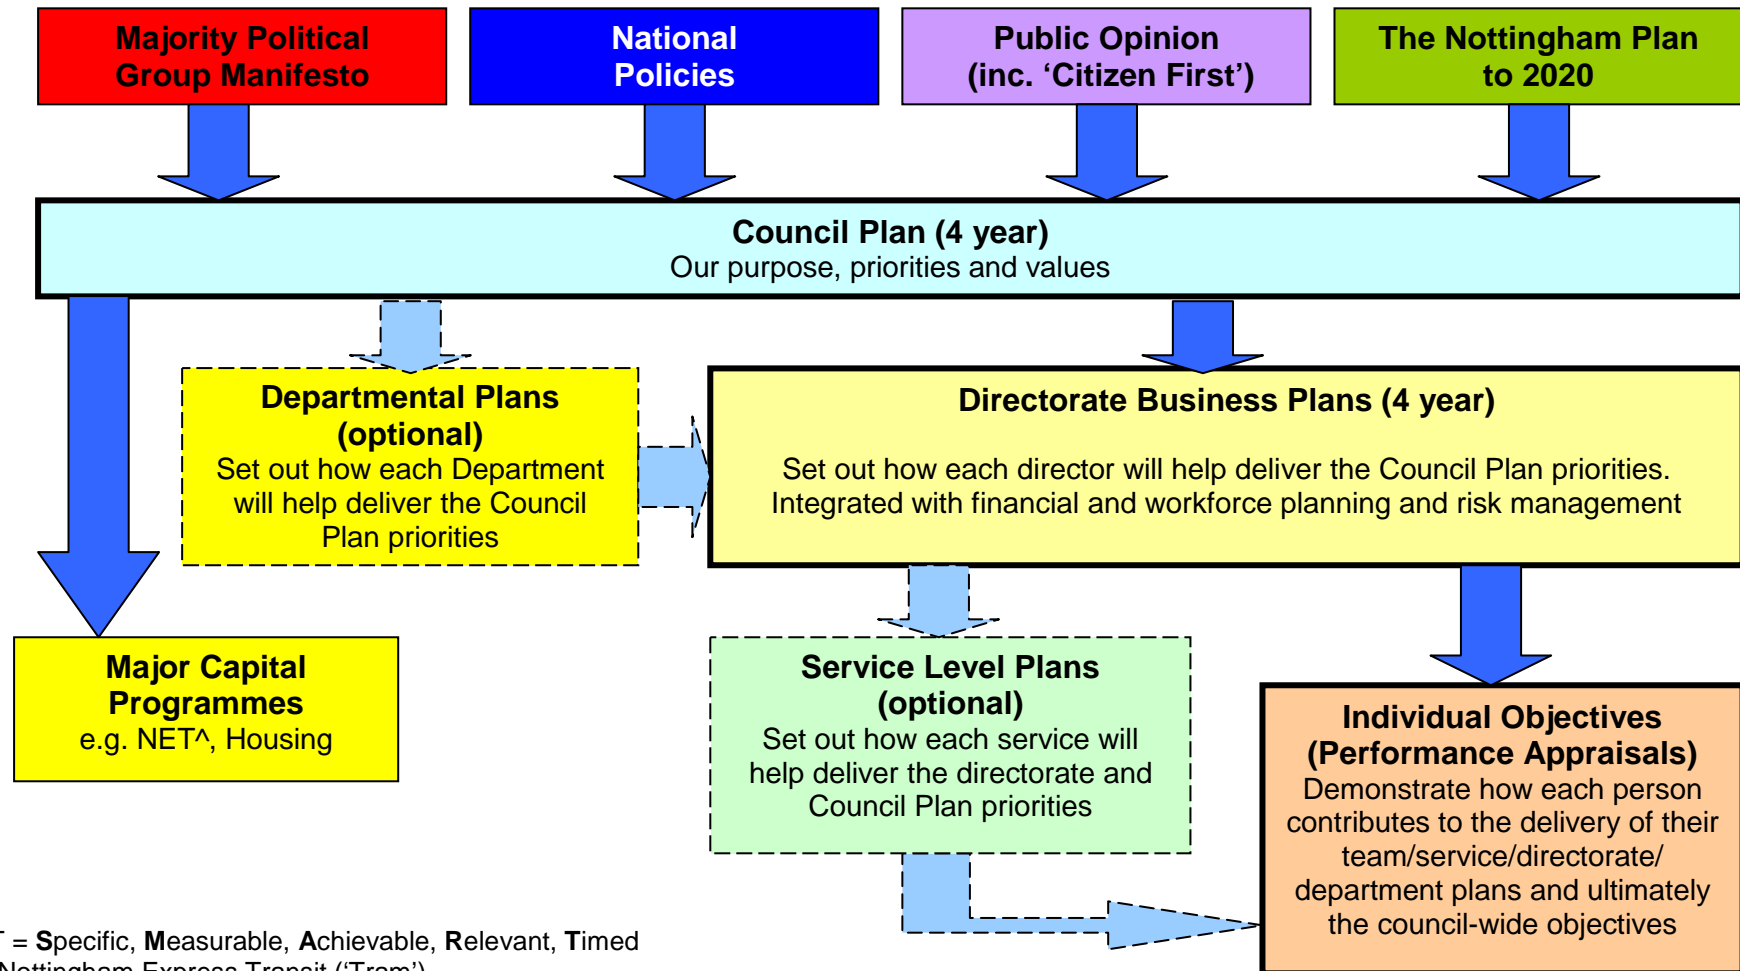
Majority Political Group Manifesto

National Policies

Public Opinion (inc. ‘Citizen First’)

The Nottingham Plan to 2020

Council Plan (4 year)
Our purpose, priorities and values

Departmental Plans (optional)
Set out how each Department will help deliver the Council Plan priorities

Directorate Business Plans (4 year)

Set out how each director will help deliver the Council Plan priorities. Integrated with financial and workforce planning and risk management

Major Capital Programmes
e.g. NET^, Housing

Service Level Plans (optional)
Set out how each service will help deliver the directorate and Council Plan priorities

Individual Objectives (Performance Appraisals)
Demonstrate how each person contributes to the delivery of their team/service/directorate/ department plans and ultimately the council-wide objectives

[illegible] = Specific, Measurable, Achievable, Relevant, Timed
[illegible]Nottingham Express Transit (‘Tram’)